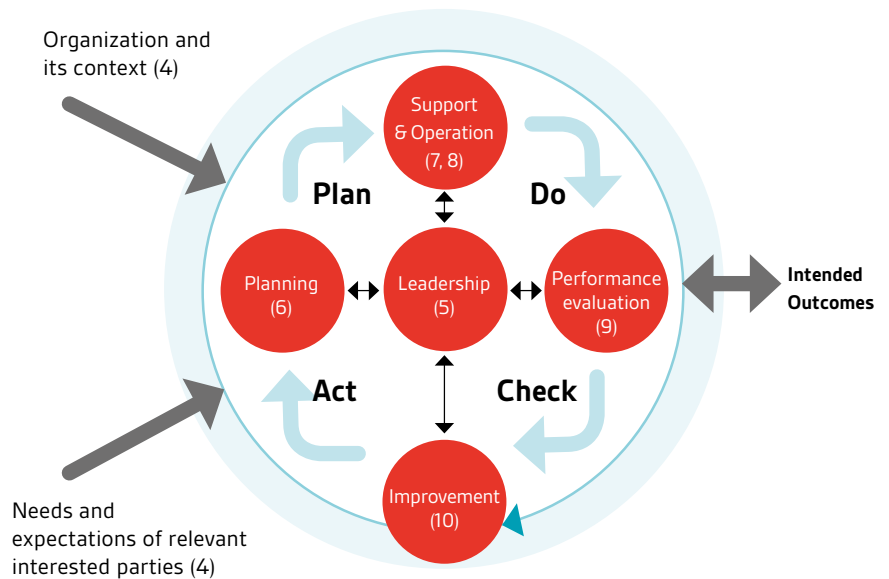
Organization and its context (4)

Support & Operation (7, 8)

Plan

Do

Planning (6)

Leadership (5)

Performance evaluation (9)

Intended Outcomes

Act

Check

Improvement (10)

Needs and expectations of relevant interested parties (4)